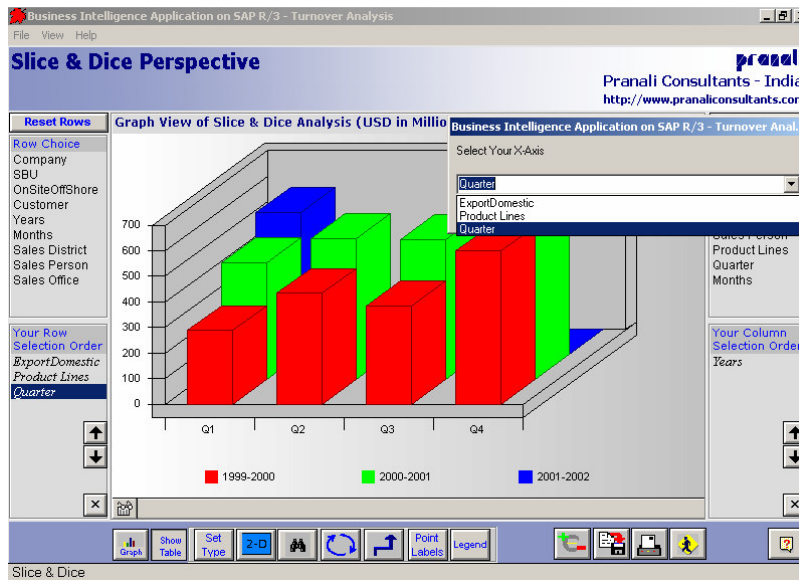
Business Intelligence Application on SAP R/3 - Turnover Analysis

File View Help

Slice & Dice Perspective

pranal

Pranali Consultants - India

http://www.pranaliconsultants.cor

Reset Rows

Row Choice
Company
SBU
OnSiteOffShore
Customer
Years
Months
Sales District
Sales Person
Sales Office

Your Row Selection Order
ExportDomestic
Product Lines
Quarter

Graph View of Slice & Dice Analysis (USD in Millio

Business Intelligence Application on SAP R/3 - Turnover Anal.

Select Your X-Axis

Quarter

ExportDomestic
Product Lines
Quarter

Sales Person
Product Lines
Quarter
Months

Your Column Selection Order
Years

700
600
500
400
300
200
100
0

Q1 Q2 Q3 Q4

1999-2000 2000-2001 2001-2002

Graph Show Table Set Type 2-D Point Labels Legend

Slice & Dice